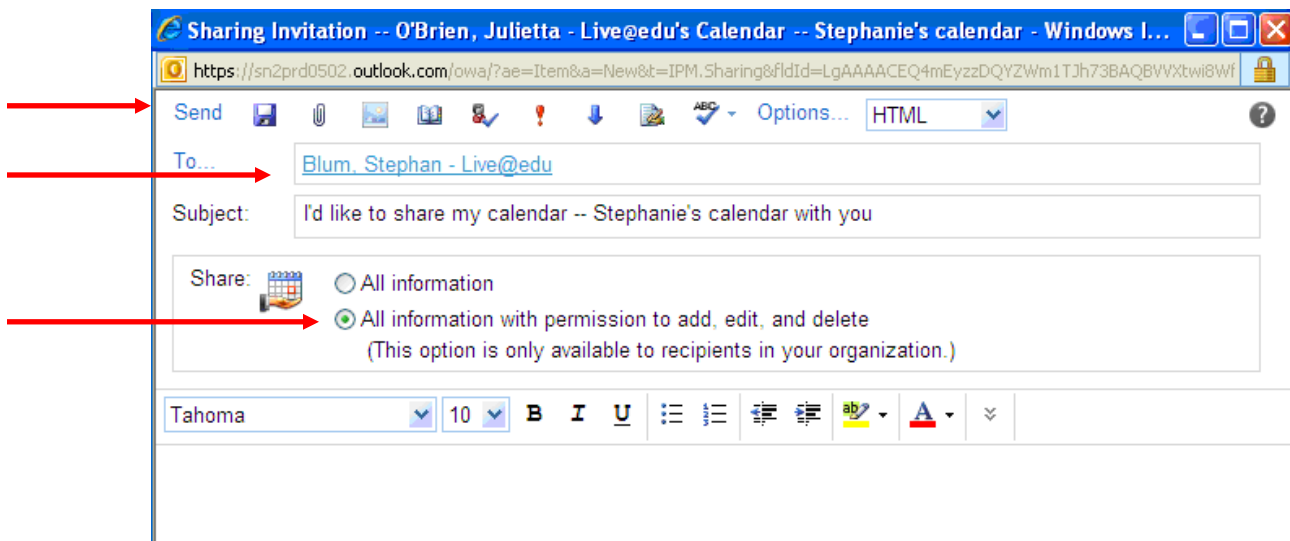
Sharing Invitation -- O'Brien, Julietta - Live@edu's Calendar -- Stephanie's calendar - Windows I...

https://sn2prd0502.outlook.com/owa/?ae=Item&a=New&t=IPM.Sharing&fldId=LgAAAACEQ4mEyzzDQYZWm1TJh73BAQBVVXtwi8Wf

Send Options... HTML

To... Blum, Stephan - Live@edu

Subject: I'd like to share my calendar -- Stephanie's calendar with you

Share: All information

All information with permission to add, edit, and delete

(This option is only available to recipients in your organization.)

Tahoma 10 B I U A